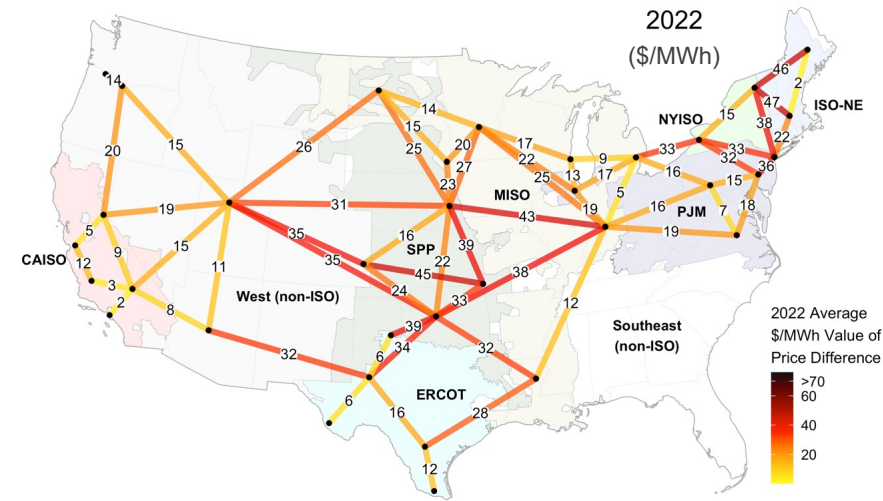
2022
($/MWh)

14
20
15
26
14
15
25
20
27
23
17
22
25
13
9
17
5
33
15
46
2
47
38
22
32
33
36
16
15
18
7
16
19
19
31
43
35
35
16
39
22
45
38
24
33
39
34
6
32
32
6
16
28
12
12
5
9
12
3
2
15
11
8
19

CAISO
West (non-ISO)
SPP
MISO
NYISO
ISO-NE
PJM
Southeast (non-ISO)
ERCOT

2022 Average $/MWh Value of Price Difference
>70
60
40
20